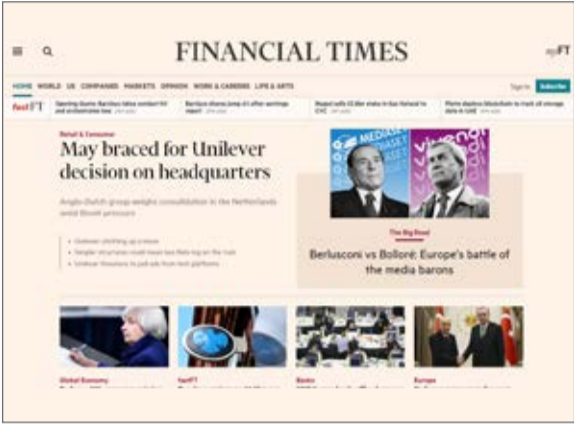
FINANCIAL TIMES

myFT

HOME WORLD US COMPANIES MARKETS OPINION WORK & CAREERS LIFE & ARTS

Sign In Subscribe

fastFT

Sporting Giants Barclays takes combat hit and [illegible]

Barclays shares jump 4% after earnings report

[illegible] sells £3.8bn stake in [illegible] to CVC

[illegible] blockchain to track oil storage data in UAE

Retail & Consumer

May braced for Unilever decision on headquarters

Anglo-Dutch group weighs consolidation in the Netherlands amid Brexit pressure

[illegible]

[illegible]

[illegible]

MEDIASET

vivendi

The Big Read

Berlusconi vs Bolloré: Europe's battle of the media barons

Global Economy

fastFT

Banks

Europe